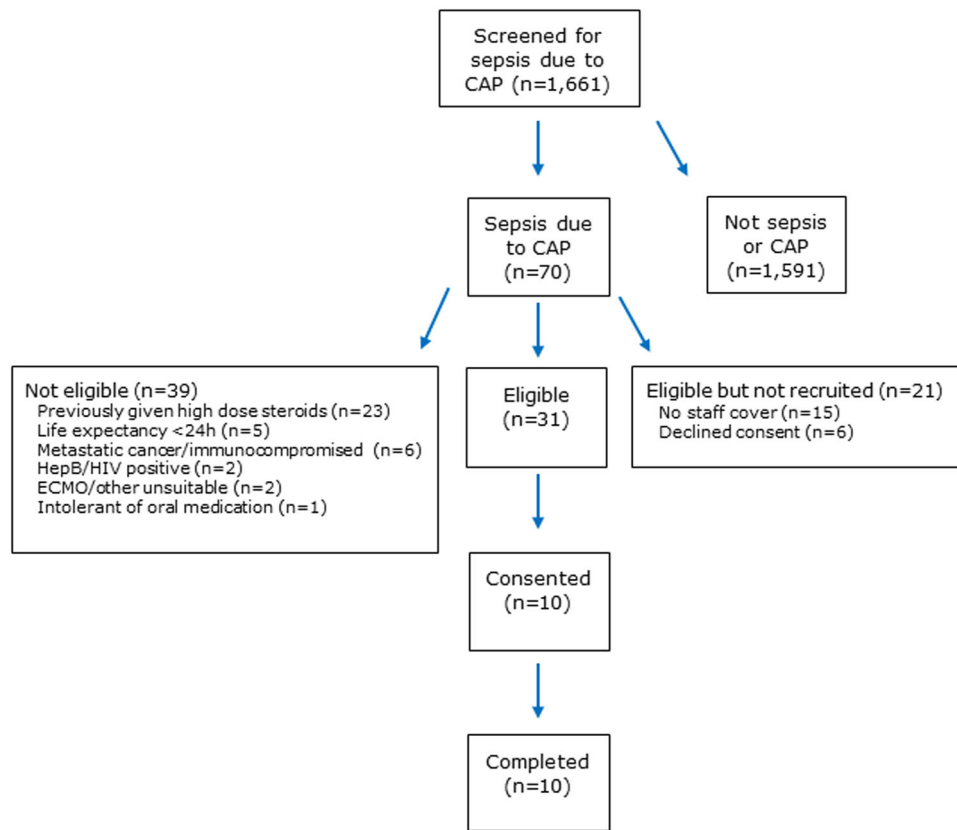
Screened for sepsis due to CAP (n=1,661)

Sepsis due to CAP (n=70)

Not sepsis or CAP (n=1,591)

Not eligible (n=39)
Previously given high dose steroids (n=23)
Life expectancy <24h (n=5)
Metastatic cancer/immunocompromised (n=6)
HepB/HIV positive (n=2)
ECMO/other unsuitable (n=2)
Intolerant of oral medication (n=1)

Eligible (n=31)

Eligible but not recruited (n=21)
No staff cover (n=15)
Declined consent (n=6)

Consented (n=10)

Completed (n=10)